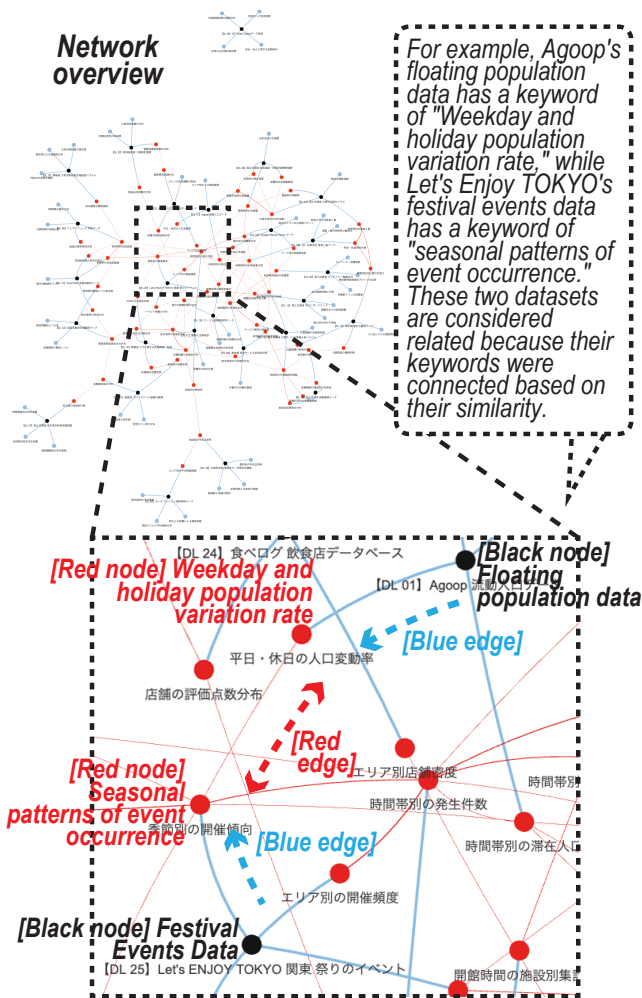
Network overview

For example, Agoop's floating population data has a keyword of "Weekday and holiday population variation rate," while Let's Enjoy TOKYO's festival events data has a keyword of "seasonal patterns of event occurrence." These two datasets are considered related because their keywords were connected based on their similarity.

【DL 24】食べログ 飲食店データベース
[Black node] Floating population data
【DL 01】Agoop 流動人口
[Red node] Weekday and holiday population variation rate
[Blue edge]
平日・休日の人口変動率
店舗の評価点数分布
[Red edge]
エリア別店舗密度
[Red node] Seasonal patterns of event occurrence
時間帯別
時間帯別の発生件数
季節別の開催傾向
[Blue edge]
時間帯別の滞在人口
エリア別の開催頻度
[Black node] Festival Events Data
【DL 25】Let's ENJOY TOKYO 関東 祭りのイベント
開館時間の施設別集